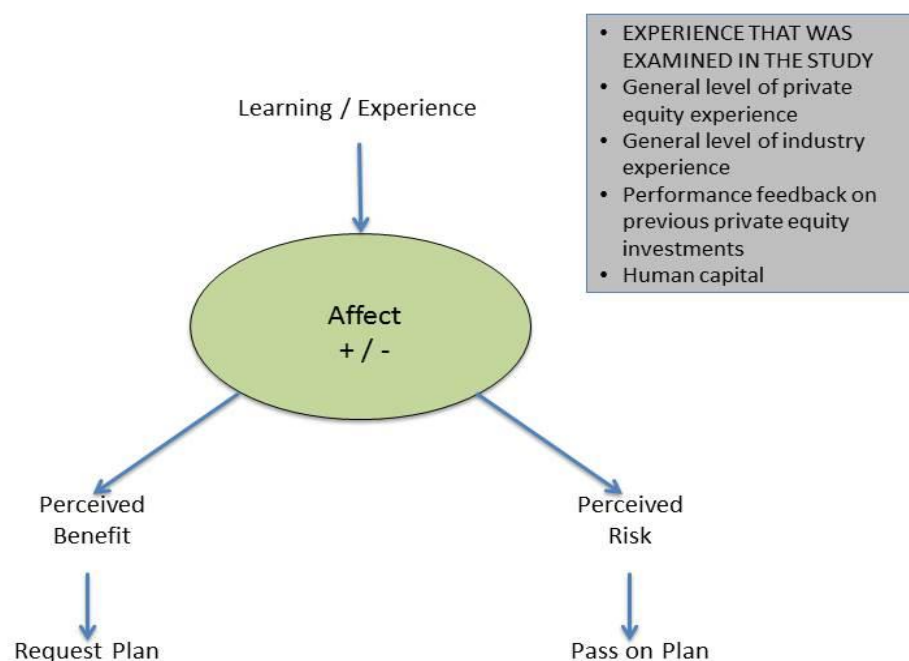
- EXPERIENCE THAT WAS EXAMINED IN THE STUDY
- General level of private equity experience
- General level of industry experience
- Performance feedback on previous private equity investments
- Human capital

Learning / Experience

Affect
+ / -

Perceived Benefit

Perceived Risk

Request Plan

Pass on Plan